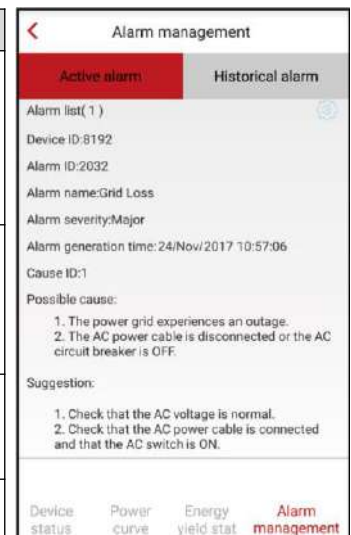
<

Alarm management

Active alarm

Historical alarm

Alarm list(1)

Device ID:8192

Alarm ID:2032

Alarm name:Grid Loss

Alarm severity:Major

Alarm generation time:24/Nov/2017 10:57:06

Cause ID:1

Possible cause:

1. The power grid experiences an outage.
2. The AC power cable is disconnected or the AC circuit breaker is OFF.

Suggestion:

1. Check that the AC voltage is normal.
2. Check that the AC power cable is connected and that the AC switch is ON.

Device status

Power curve

Energy yield stat

Alarm management